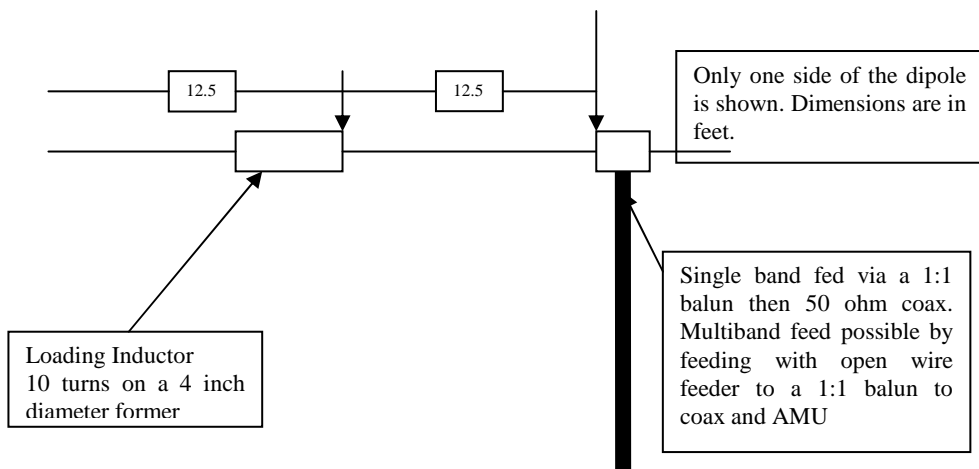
12.5

12.5

Only one side of the dipole is shown. Dimensions are in feet.

Single band fed via a 1:1 balun then 50 ohm coax. Multiband feed possible by feeding with open wire feeder to a 1:1 balun to coax and AMU

Loading Inductor
10 turns on a 4 inch diameter former